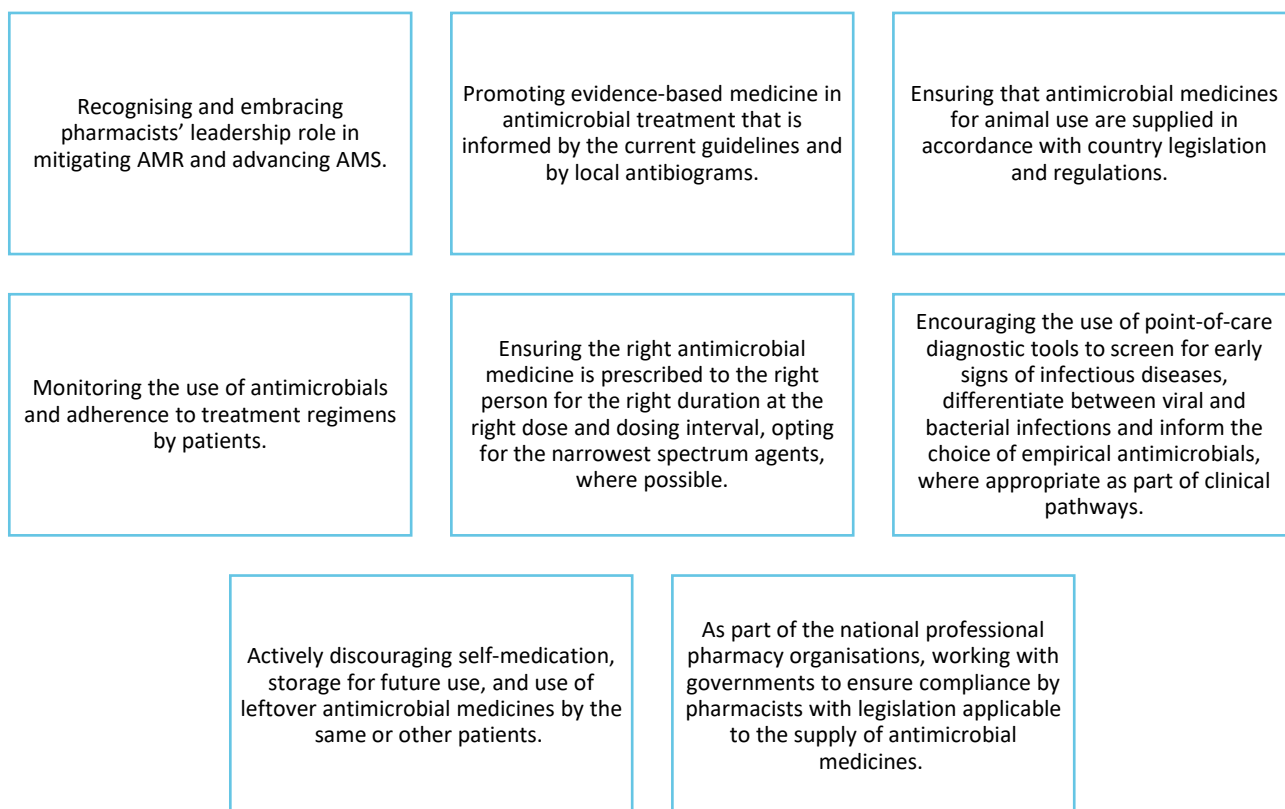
Recognising and embracing pharmacists’ leadership role in mitigating AMR and advancing AMS.

Promoting evidence-based medicine in antimicrobial treatment that is informed by the current guidelines and by local antibiograms.

Ensuring that antimicrobial medicines for animal use are supplied in accordance with country legislation and regulations.

Monitoring the use of antimicrobials and adherence to treatment regimens by patients.

Ensuring the right antimicrobial medicine is prescribed to the right person for the right duration at the right dose and dosing interval, opting for the narrowest spectrum agents, where possible.

Encouraging the use of point-of-care diagnostic tools to screen for early signs of infectious diseases, differentiate between viral and bacterial infections and inform the choice of empirical antimicrobials, where appropriate as part of clinical pathways.

Actively discouraging self-medication, storage for future use, and use of leftover antimicrobial medicines by the same or other patients.

As part of the national professional pharmacy organisations, working with governments to ensure compliance by pharmacists with legislation applicable to the supply of antimicrobial medicines.